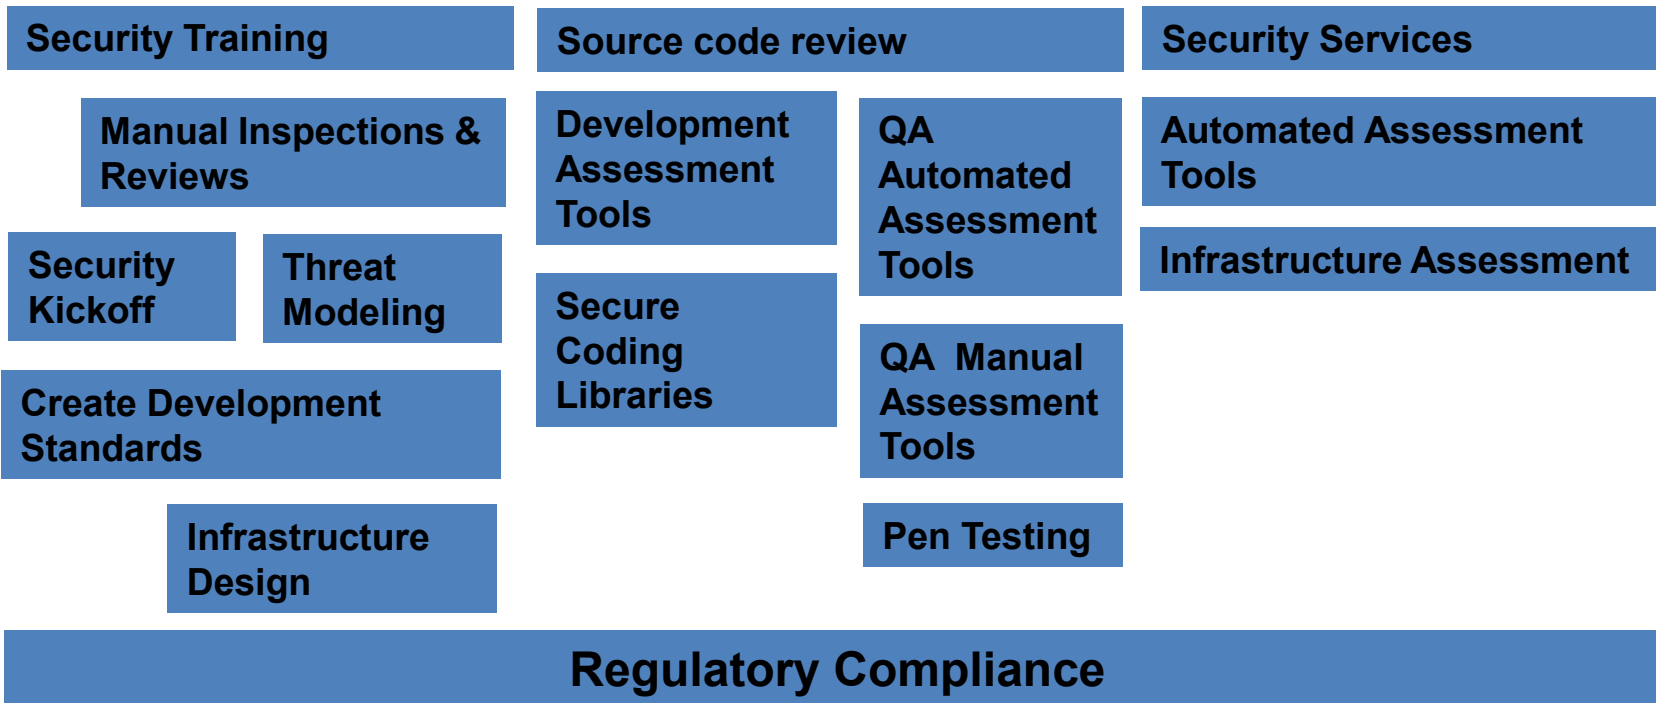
Security Training

Manual Inspections & Reviews

Security Kickoff

Threat Modeling

Create Development Standards

Infrastructure Design

Source code review

Development Assessment Tools

Secure Coding Libraries

QA Automated Assessment Tools

QA Manual Assessment Tools

Pen Testing

Security Services

Automated Assessment Tools

Infrastructure Assessment

Regulatory Compliance